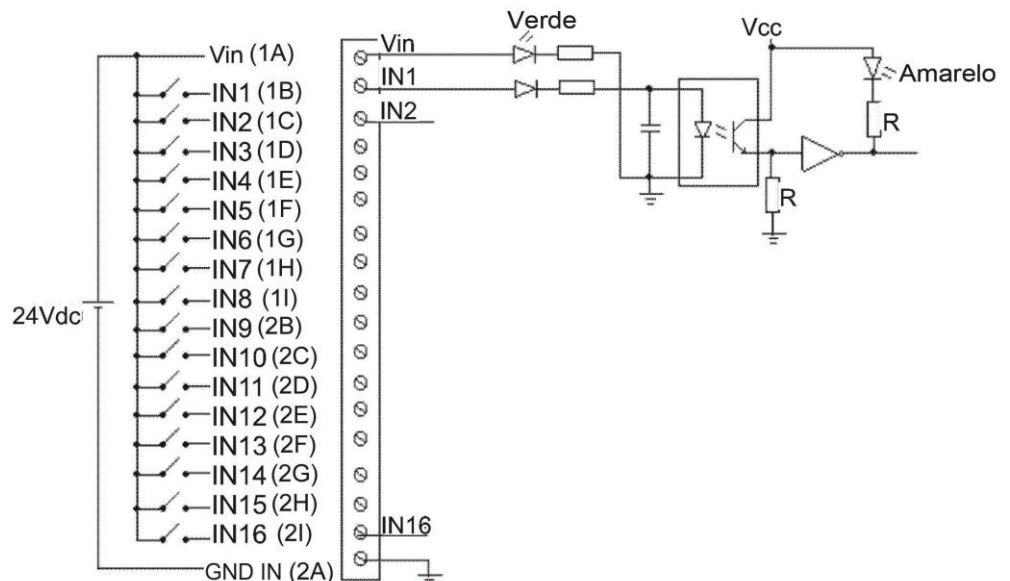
Vin (1A)
IN1 (1B)
IN2 (1C)
IN3 (1D)
IN4 (1E)
IN5 (1F)
IN6 (1G)
IN7 (1H)
IN8 (1I)
IN9 (2B)
IN10 (2C)
IN11 (2D)
IN12 (2E)
IN13 (2F)
IN14 (2G)
IN15 (2H)
IN16 (2I)
GND IN (2A)
24Vdc
Vin
IN1
IN2
IN16
Verde
Vcc
Amarelo
R
R